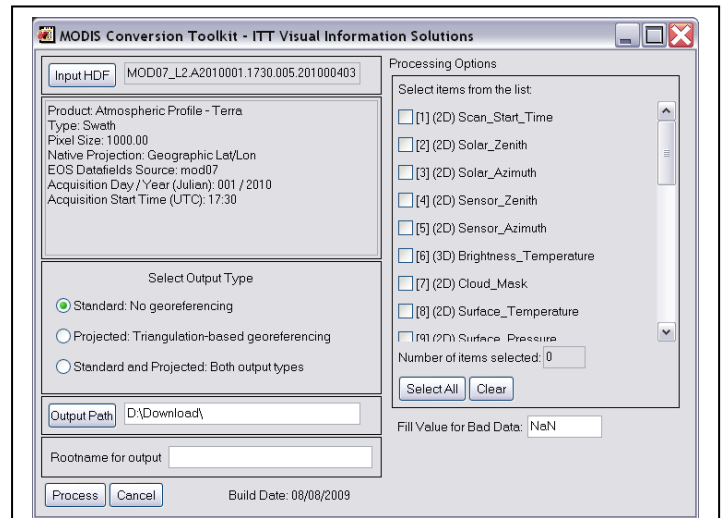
MODIS Conversion Toolkit - ITT Visual Information Solutions

Input HDF MOD07_L2.A2010001.1730.005.201000403

Product: Atmospheric Profile - Terra
Type: Swath
Pixel Size: 1000.00
Native Projection: Geographic Lat/Lon
EOS Datafields Source: mod07
Acquisition Day / Year (Julian): 001 / 2010
Acquisition Start Time (UTC): 17:30

Select Output Type

Standard: No georeferencing

Projected: Triangulation-based georeferencing

Standard and Projected: Both output types

Output Path D:\Download\

Rootname for output

Process Cancel Build Date: 08/08/2009

Processing Options

Select items from the list:

[1] (2D) Scan_Start_Time

[2] (2D) Solar_Zenith

[3] (2D) Solar_Azimuth

[4] (2D) Sensor_Zenith

[5] (2D) Sensor_Azimuth

[6] (3D) Brightness_Temperature

[7] (2D) Cloud_Mask

[8] (2D) Surface_Temperature

[9] (2D) Surface_Pressure

Number of items selected: 0

Select All Clear

Fill Value for Bad Data: NaN